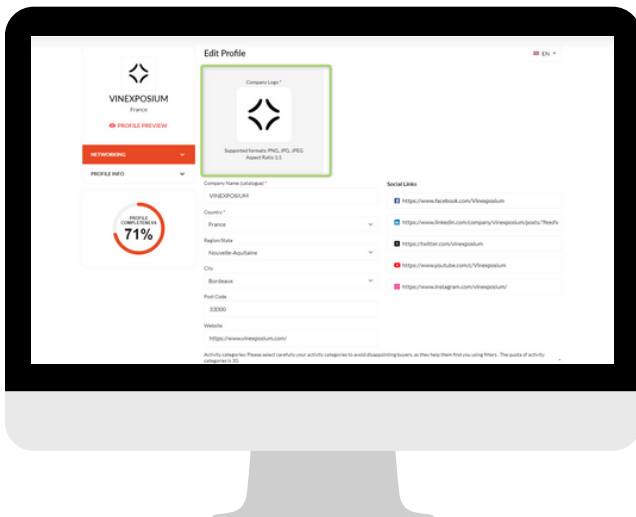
VINEXPOSIUM
France
PROFILE PREVIEW
NETWORKING
PROFILE INFO
PROFILE COMPLETENESS
71%

Edit Profile
EN

Company Logo *
Supported formats: PNG, JPG, JPEG
Aspect Ratio 1:1

Company Name (catalogue) *
VINEXPOSIUM
Country *
France
Region/State
Nouvelle-Aquitaine
City
Bordeaux
Post Code
33000
Website
https://www.vinexposium.com/

Social Links
https://www.facebook.com/Vinexposium
https://www.linkedin.com/company/vinexposium/posts/?feedV
https://twitter.com/vinexposium
https://www.youtube.com/c/Vinexposium
https://www.instagram.com/vinexposium/

Activity categories: Please select carefully your activity categories to avoid disappointing buyers, as they help them find you using filters. The quota of activity categories is 20.